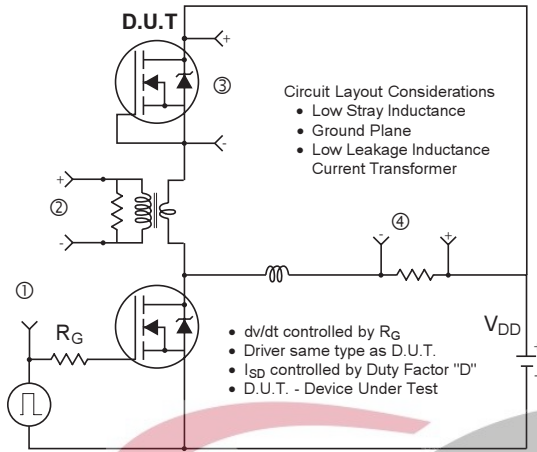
D.U.T

+

③

-

Circuit Layout Considerations
• Low Stray Inductance
• Ground Plane
• Low Leakage Inductance Current Transformer

+

②

-

④

-

+

①

$R_G$

• dv/dt controlled by $R_G$
• Driver same type as D.U.T.
• $I_{SD}$ controlled by Duty Factor "D"
• D.U.T. - Device Under Test

$V_{DD}$

+

-